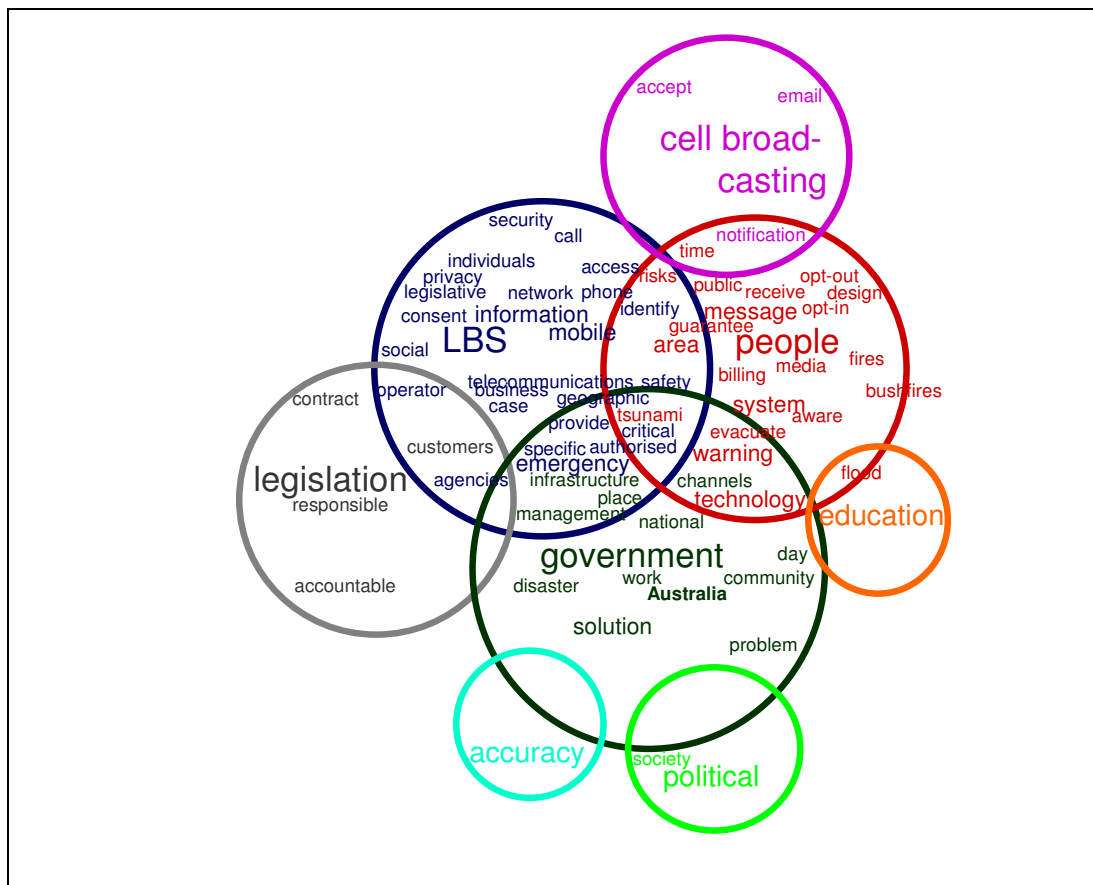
accept
email
cell broad-casting
security
call
notification
time
individuals
access
risks
public
opt-out
privacy
receive
design
legislative
network
phone
identify
opt-in
consent
information
message
guarantee
LBS
mobile
area
people
social
fires
media
billing
telecommunications
safety
bushfires
contract
operator
business
geographic
case
system
tsunami
aware
provide
critical
customers
evacuate
specific
authorised
warning
emergency
flood
legislation
agencies
infrastructure
channels
place
technology
responsible
management
national
education
government
day
work
community
disaster
Australia
accountable
solution
problem
accuracy
society
political